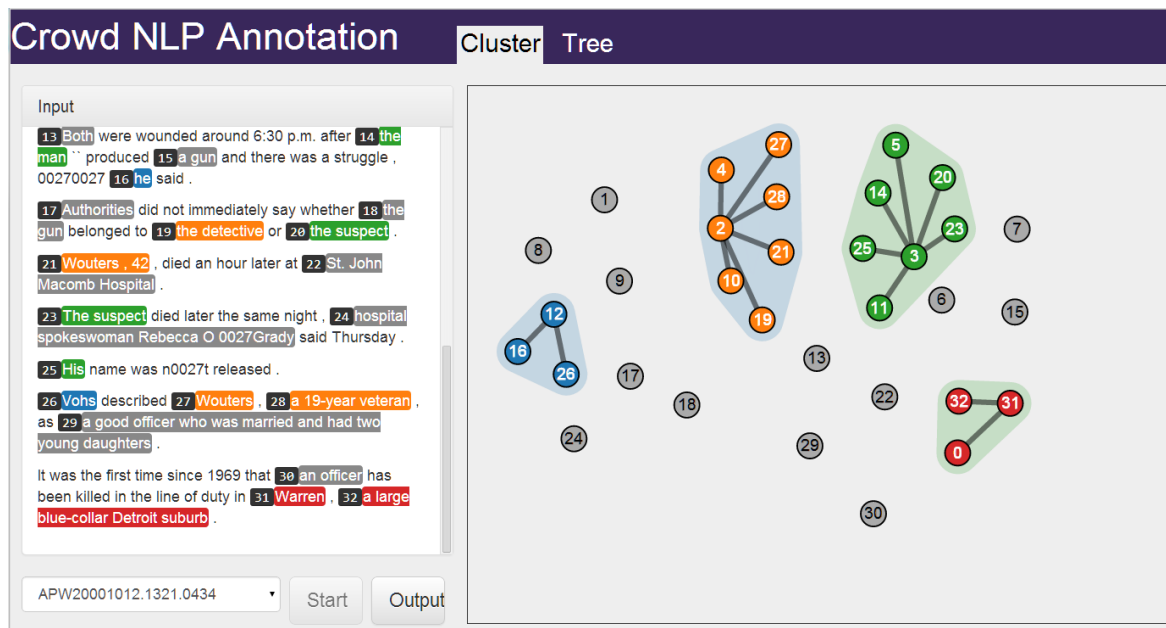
Crowd NLP Annotation

Cluster Tree

Input

13 Both were wounded around 6:30 p.m. after 14 the man `` produced 15 a gun and there was a struggle , 00270027 16 he said .

17 Authorities did not immediately say whether 18 the gun belonged to 19 the detective or 20 the suspect .

21 Wouters , 42 , died an hour later at 22 St. John Macomb Hospital .

23 The suspect died later the same night , 24 hospital spokeswoman Rebecca O 0027Grady said Thursday .

25 His name was n0027t released .

26 Vohs described 27 Wouters , 28 a 19-year veteran , as 29 a good officer who was married and had two young daughters .

It was the first time since 1969 that 30 an officer has been killed in the line of duty in 31 Warren , 32 a large blue-collar Detroit suburb .

APW20001012.1321.0434

Start

Output

27 4 28 2 21 10 19 5 14 20 25 23 3 11 1 7 8 9 6 15 12 16 26 13 17 18 22 32 31 0 24 29 30